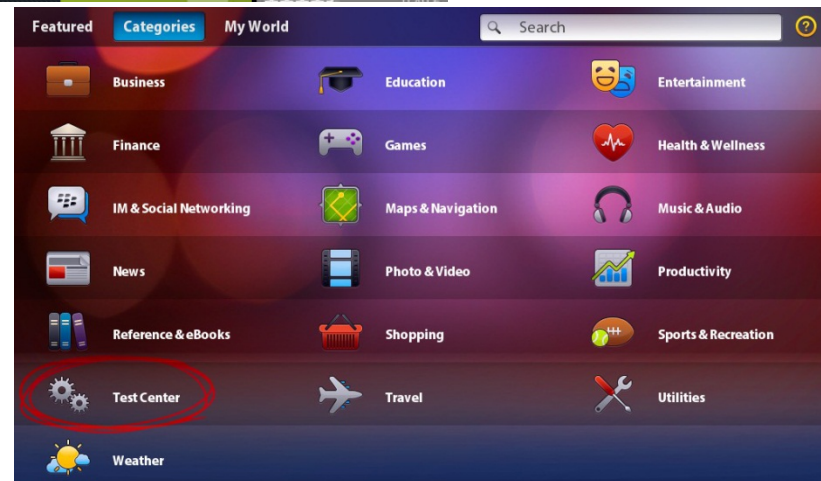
Featured Categories My World Search ?

Business
Education
Entertainment

Finance
Games
Health & Wellness

IM & Social Networking
Maps & Navigation
Music & Audio

News
Photo & Video
Productivity

Reference & eBooks
Shopping
Sports & Recreation

Test Center
Travel
Utilities

Weather